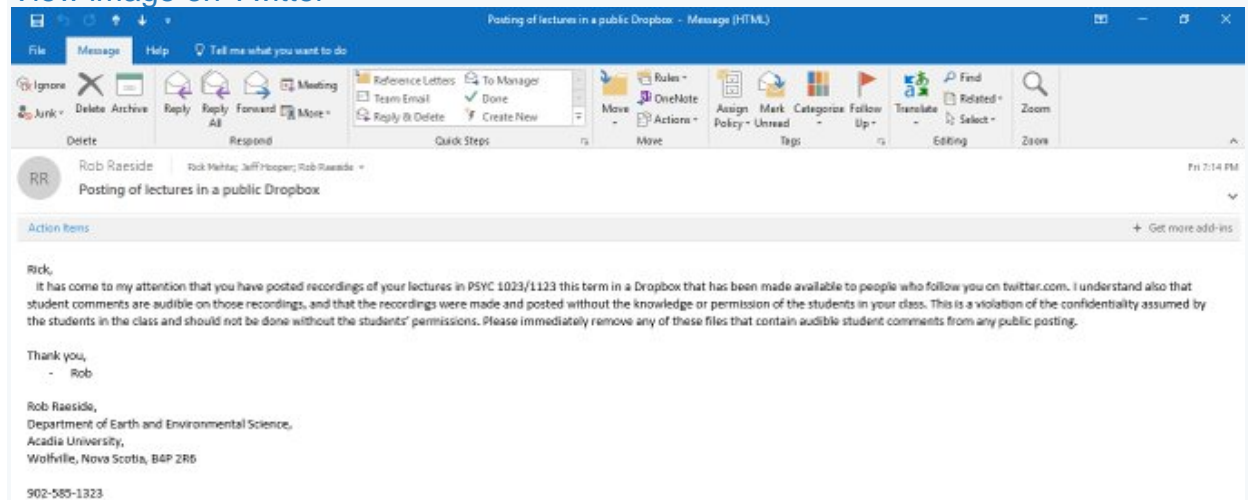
View image on Twitter

Posting of lectures in a public Dropbox - Message (HTML)

File Message Help Tell me what you want to do

Ignore Junk Delete Archive
Delete

Reply Reply All Forward Meeting More
Respond

Reference Letters Team Email Reply & Delete To Manager Done Create New
Quick Steps

Move Rules OneNote Actions
Move

Assign Policy Mark Unread Categorize Follow Up
Tags

Translate Find Related Select
Editing

Zoom
Zoom

RR Rob Raeside Rick Mehta; Jeff Hooper; Rob Raeside
Posting of lectures in a public Dropbox

Fri 7:14 PM

Action Items

+ Get more add-ins

Rick,
It has come to my attention that you have posted recordings of your lectures in PSYC 1023/1123 this term in a Dropbox that has been made available to people who follow you on twitter.com. I understand also that student comments are audible on those recordings, and that the recordings were made and posted without the knowledge or permission of the students in your class. This is a violation of the confidentiality assumed by the students in the class and should not be done without the students' permissions. Please immediately remove any of these files that contain audible student comments from any public posting.

Thank you,
- Rob

Rob Raeside,
Department of Earth and Environmental Science,
Acadia University,
Wolfville, Nova Scotia, B4P 2R6

902-585-1323